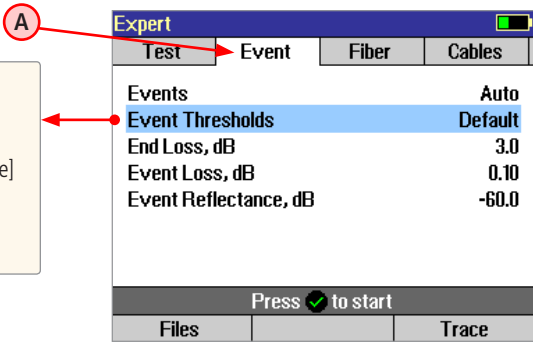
A

e]

Expert

| Test | Event | Fiber | Cables |
|---|---|---|---|

Events Auto
Event Thresholds Default
End Loss, dB 3.0
Event Loss, dB 0.10
Event Reflectance, dB -60.0

Press to start

| Files | | Trace |
|---|---|---|